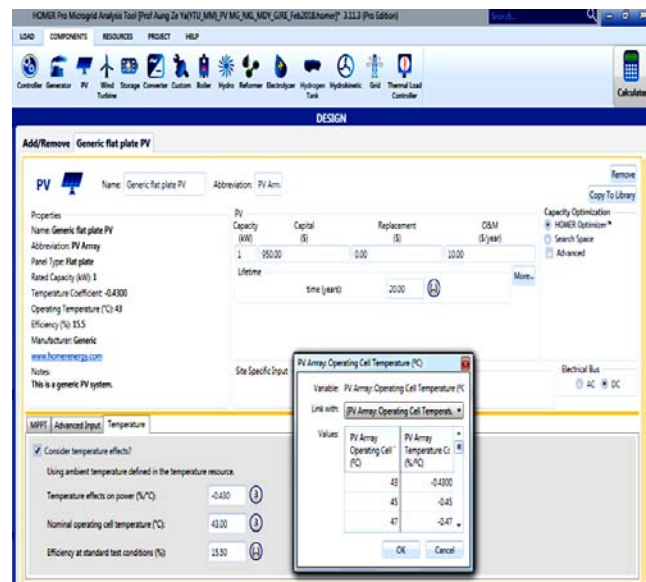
HOMER Pro Microgrid Analysis Tool [Prof Aung Ze Ya(YTU_MM)_PV MG_NG_MDY_GIRE_Feb2018.homer]* 3.11.3 [Pro Edition]

Search...

LOAD COMPONENTS RESOURCES PROJECT HELP

Controller Generator PV Wind Turbine Storage Converter Custom Boiler Hydro Reformer Electrolyzer Hydrogen Tank Hydrokinetic Grid Thermal Load Controller

Calculator

DESIGN

Add/Remove Generic flat plate PV

PV Name: Generic flat plate PV Abbreviation: PV Arra

Remove
Copy To Library

Properties
Name: Generic flat plate PV
Abbreviation: PV Array
Panel Type: Flat plate
Rated Capacity (kW): 1
Temperature Coefficient: -0.4300
Operating Temperature (°C): 43
Efficiency (%): 15.5
Manufacturer: Generic
www.homerenergy.com
Notes:
This is a generic PV system.

PV

| Capacity (kW) | Capital ($) | Replacement ($) | O&M ($/year) |
|---|---|---|---|
| 1 | 950.00 | 0.00 | 10.00 |

More...

Lifetime
time (years): 20.00

Capacity Optimization
HOMER Optimizer™
Search Space
Advanced

Site Specific Input

Electrical Bus
AC DC

MPPT Advanced Input Temperature

Consider temperature effects?
Using ambient temperature defined in the temperature resource.
Temperature effects on power (%/°C): -0.430
Nominal operating cell temperature (°C): 43.00
Efficiency at standard test conditions (%): 15.50

PV Array: Operating Cell Temperature (°C)
Variable: PV Array: Operating Cell Temperature (°C
Link with: PV Array: Operating Cell Temperatu
Values:

| PV Array Operating Cell (°C) | PV Array Temperature Co (%/°C) |
|---|---|
| 43 | -0.4300 |
| 45 | -0.45 |
| 47 | -0.47 |

OK Cancel